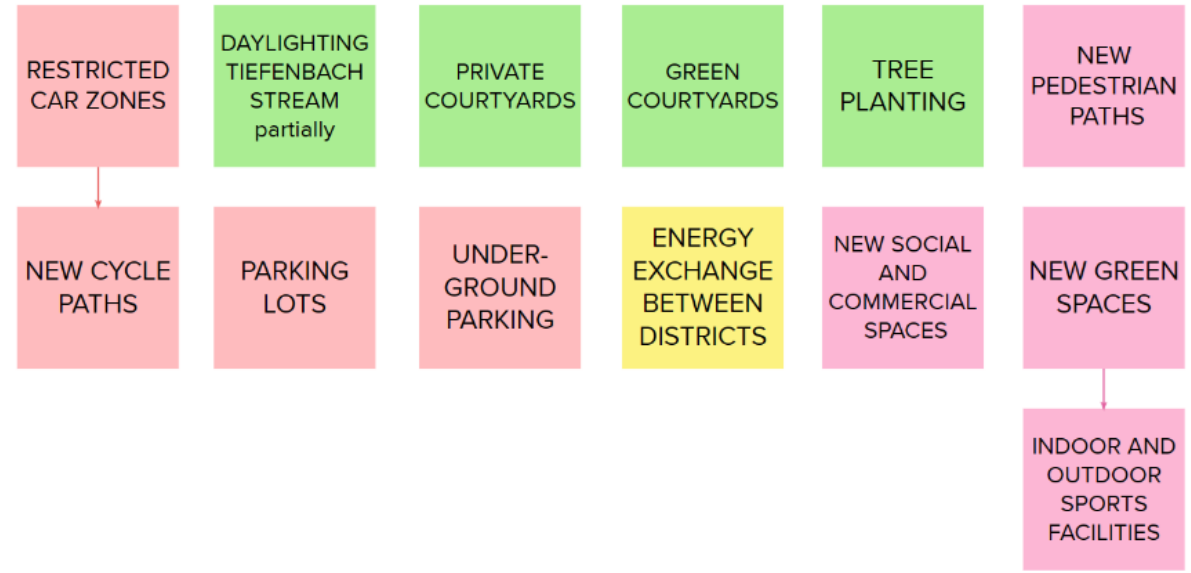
RESTRICTED CAR ZONES

DAYLIGHTING TIEFENBACH STREAM partially

PRIVATE COURTYARDS

GREEN COURTYARDS

TREE PLANTING

NEW PEDESTRIAN PATHS

NEW CYCLE PATHS

PARKING LOTS

UNDER-GROUND PARKING

ENERGY EXCHANGE BETWEEN DISTRICTS

NEW SOCIAL AND COMMERCIAL SPACES

NEW GREEN SPACES

INDOOR AND OUTDOOR SPORTS FACILITIES